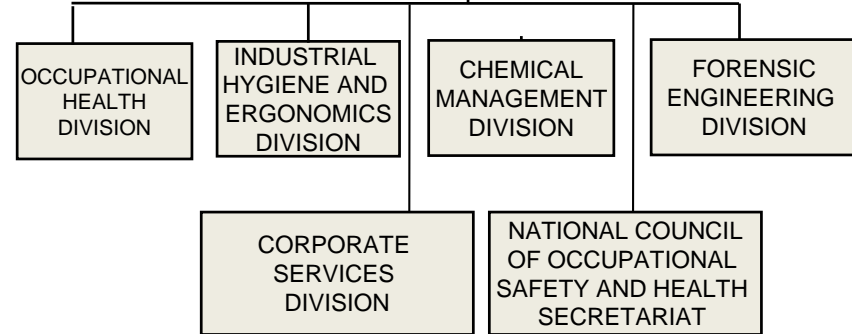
OCCUPATIONAL HEALTH DIVISION

INDUSTRIAL HYGIENE AND ERGONOMICS DIVISION

CHEMICAL MANAGEMENT DIVISION

FORENSIC ENGINEERING DIVISION

CORPORATE SERVICES DIVISION

NATIONAL COUNCIL OF OCCUPATIONAL SAFETY AND HEALTH SECRETARIAT